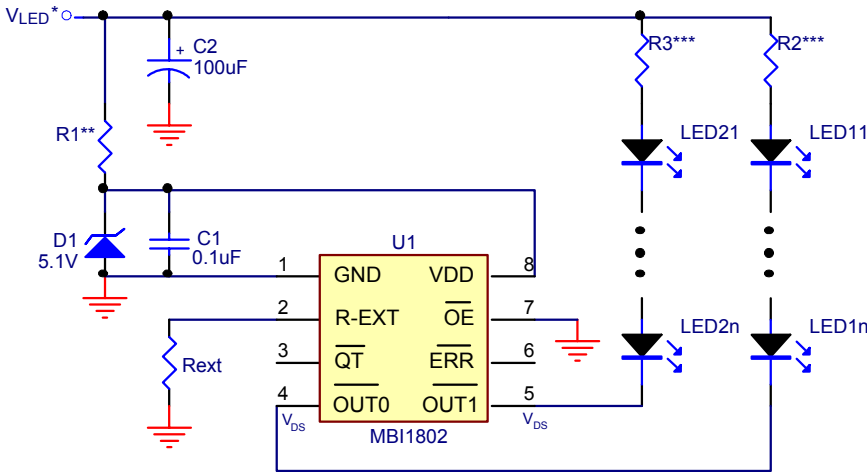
$V_{LED}$*
+ C2
100uF
R3***
R2***
LED21
LED11
R1**
D1
5.1V
C1
0.1uF
U1
1
GND
VDD
8
2
R-EXT
$\overline{OE}$
7
Rext
3
$\overline{QT}$
$\overline{ERR}$
6
LED2n
LED1n
4
$\overline{OUT0}$
$\overline{OUT1}$
5
$V_{DS}$
MBI1802
$V_{DS}$